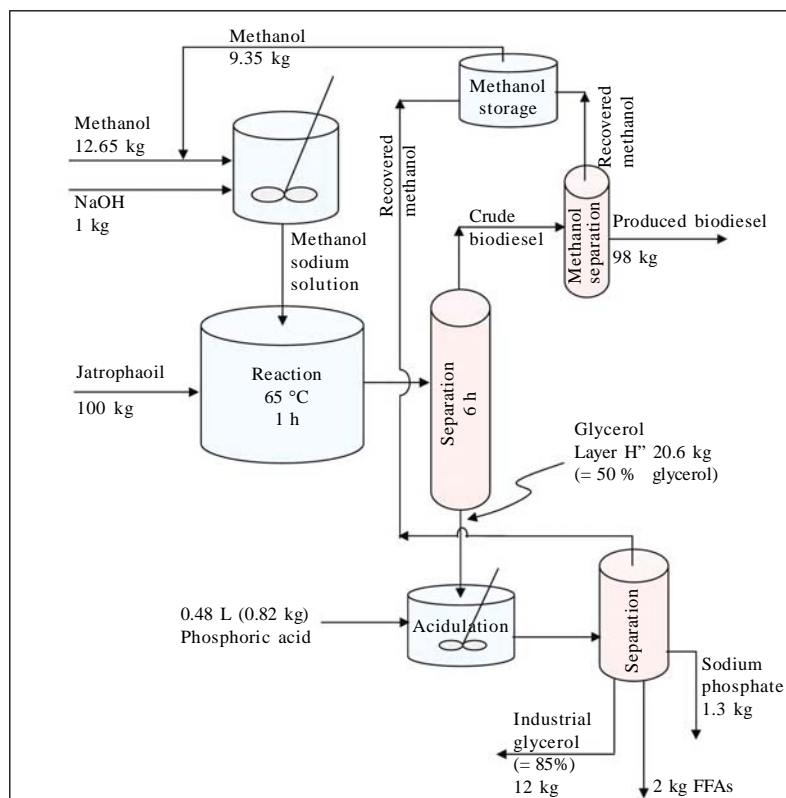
Methanol
9.35 kg

Methanol storage

Methanol
12.65 kg

NaOH
1 kg

Recovered methanol

Recovered methanol

Crude biodiesel

Methanol separation

Produced biodiesel

98 kg

Methanol sodium solution

Jatrophaoil
100 kg

Reaction
65 °C
1 h

Separation
6 h

Glycerol
Layer H" 20.6 kg
(= 50 % glycerol)

0.48 L (0.82 kg)
Phosphoric acid

Acidulation

Separation

Sodium phosphate
1.3 kg

Industrial glycerol
(= 85%)
12 kg

2 kg FFAs